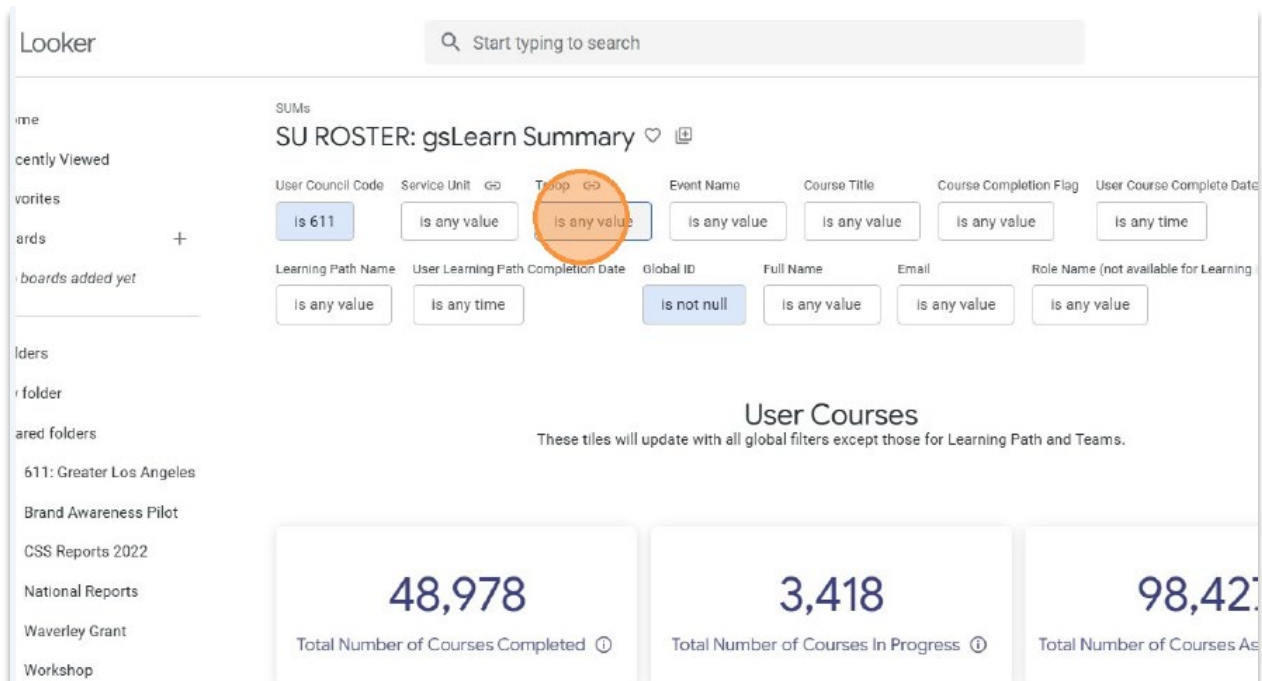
Looker

Start typing to search

ome
cently Viewed
vorites
ards +
boards added yet

lders
folder
ared folders
611: Greater Los Angeles
Brand Awareness Pilot
CSS Reports 2022
National Reports
Waverley Grant
Workshop

SUMs
SU ROSTER: gsLearn Summary

User Council Code
is 611
Service Unit
is any value
Troop
is any value
Event Name
is any value
Course Title
is any value
Course Completion Flag
is any value
User Course Complete Date
is any time

Learning Path Name
is any value
User Learning Path Completion Date
is any time
Global ID
is not null
Full Name
is any value
Email
is any value
Role Name (not available for Learning
is any value

User Courses
These tiles will update with all global filters except those for Learning Path and Teams.

48,978
Total Number of Courses Completed

3,418
Total Number of Courses In Progress

98,42
Total Number of Courses As